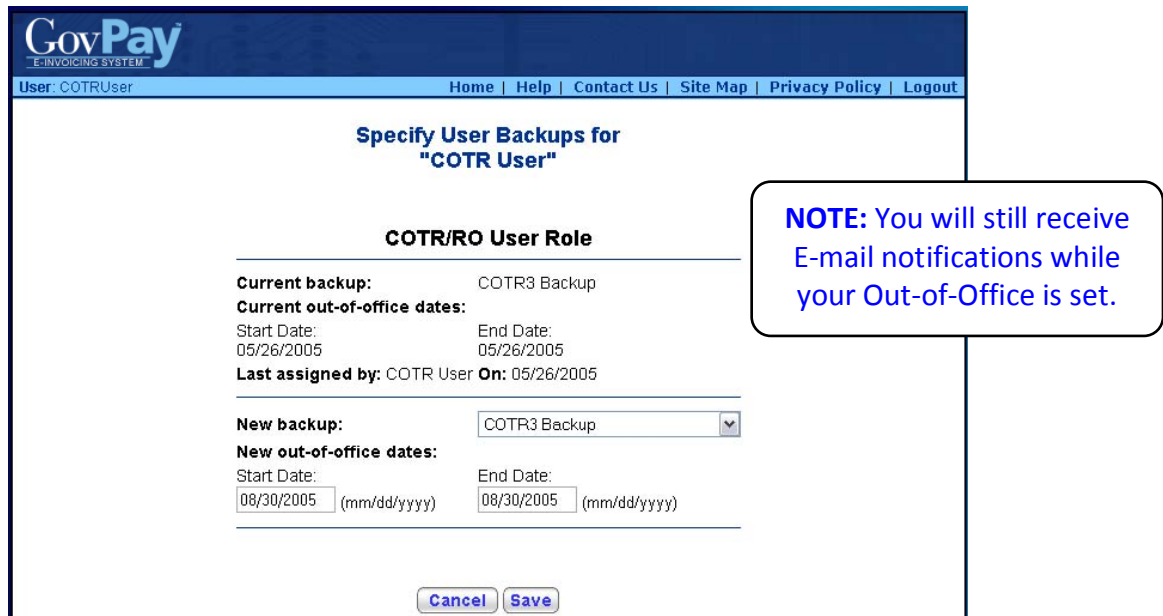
GovPay
E-INVOICING SYSTEM

User: COTRUser

Home | Help | Contact Us | Site Map | Privacy Policy | Logout

Specify User Backups for "COTR User"

COTR/RO User Role

Current backup: COTR3 Backup

Current out-of-office dates:

Start Date: 05/26/2005

End Date: 05/26/2005

Last assigned by: COTR User On: 05/26/2005

New backup: COTR3 Backup

New out-of-office dates:

Start Date: 08/30/2005 (mm/dd/yyyy)

End Date: 08/30/2005 (mm/dd/yyyy)

Cancel | Save

NOTE: You will still receive E-mail notifications while your Out-of-Office is set.